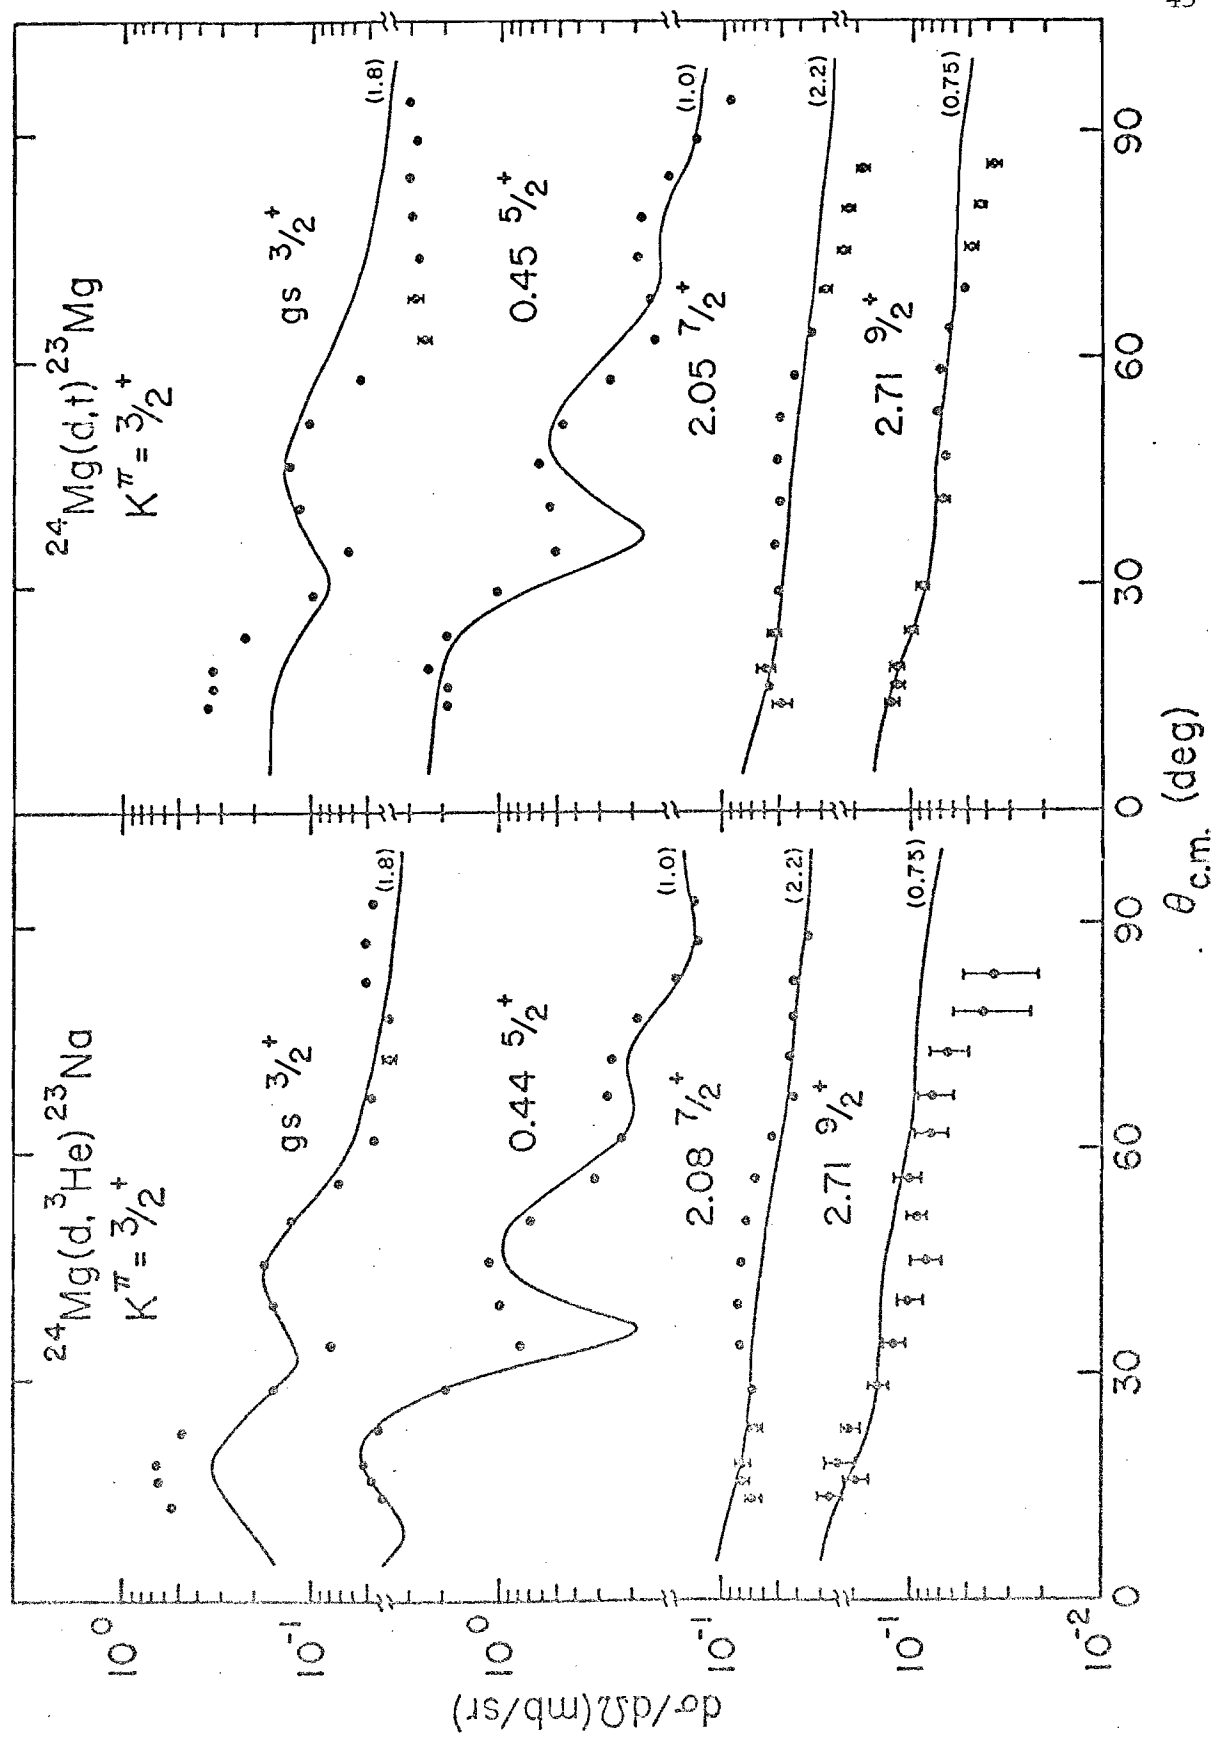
45

$^{24}Mg(d,{}^{3}He)\,{}^{23}Na$
$K^{\pi} = 3/2^{+}$

gs $3/2^{+}$

0.44 $5/2^{+}$

2.08 $7/2^{+}$

2.71 $9/2^{+}$

(1.8)

(1.0)

(2.2)

(0.75)

$^{24}Mg(d,t)\,{}^{23}Mg$
$K^{\pi} = 3/2^{+}$

gs $3/2^{+}$

0.45 $5/2^{+}$

2.05 $7/2^{+}$

2.71 $9/2^{+}$

(1.8)

(1.0)

(2.2)

(0.75)

$10^{0}$

$10^{-1}$

$10^{0}$

$10^{-1}$

$10^{-1}$

$10^{-2}$

$d\sigma/d\Omega$(mb/sr)

0

30

60

90

0

30

60

90

$\theta_{c.m.}$ (deg)